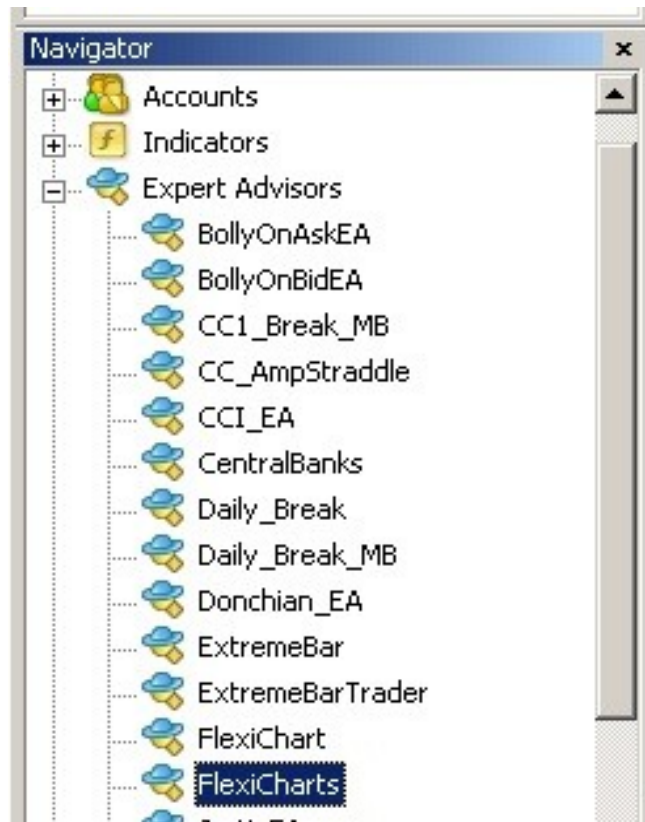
Navigator
×
Accounts
Indicators
Expert Advisors
BollyOnAskEA
BollyOnBidEA
CC1_Break_MB
CC_AmpStraddle
CCI_EA
CentralBanks
Daily_Break
Daily_Break_MB
Donchian_EA
ExtremeBar
ExtremeBarTrader
FlexiChart
FlexiCharts
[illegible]